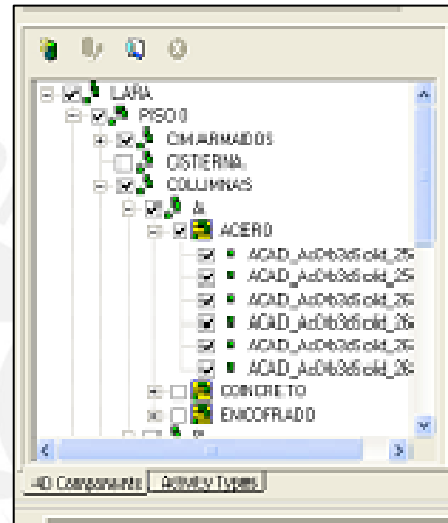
LARA
PISO 0
CIM ARMADOS
CISTERNA
COLUMNAS
A
ACERO
ACAD_AcDb3dSolid_2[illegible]
ACAD_AcDb3dSolid_2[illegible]
ACAD_AcDb3dSolid_2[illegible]
ACAD_AcDb3dSolid_2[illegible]
ACAD_AcDb3dSolid_2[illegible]
ACAD_AcDb3dSolid_2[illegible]
CONCRETO
ENCOFRADO
B

4D Components
Activity Types